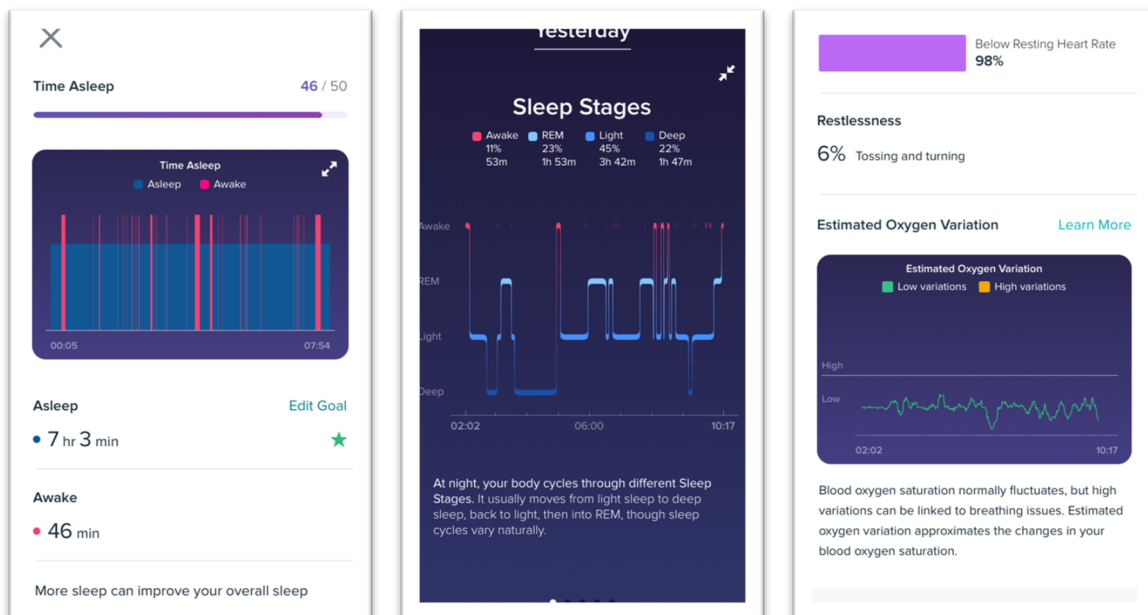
Time Asleep 46 / 50

Time Asleep
Asleep Awake
00:05 07:54

Asleep Edit Goal
7 hr 3 min

Awake
46 min

More sleep can improve your overall sleep

Yesterday

Sleep Stages
Awake 11% 53m
REM 23% 1h 53m
Light 45% 3h 42m
Deep 22% 1h 47m

Awake
REM
Light
Deep
02:02 06:00 10:17

At night, your body cycles through different Sleep Stages. It usually moves from light sleep to deep sleep, back to light, then into REM, though sleep cycles vary naturally.

Below Resting Heart Rate
98%

Restlessness
6% Tossing and turning

Estimated Oxygen Variation Learn More

Estimated Oxygen Variation
Low variations High variations
High
Low
02:02 10:17

Blood oxygen saturation normally fluctuates, but high variations can be linked to breathing issues. Estimated oxygen variation approximates the changes in your blood oxygen saturation.